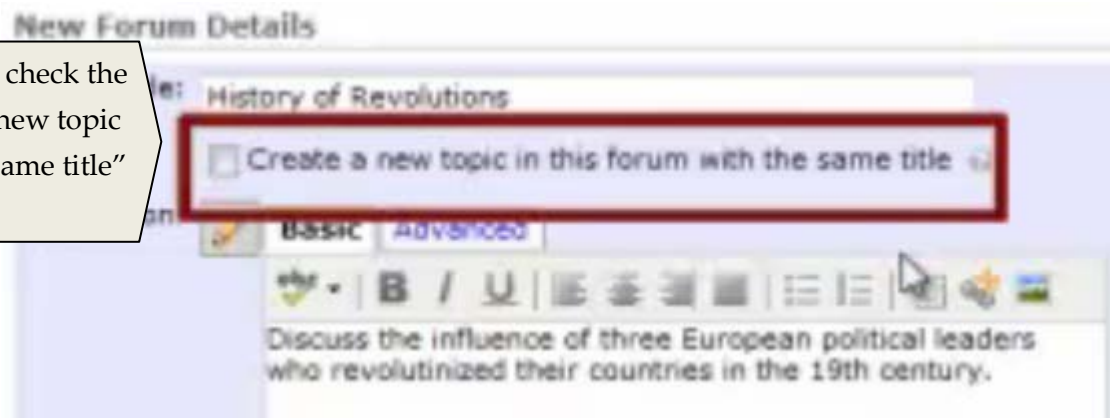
New Forum Details

check the new topic ame title"

le: History of Revolutions

Create a new topic in this forum with the same title

Basic Advanced

Discuss the influence of three European political leaders who revolutinized their countries in the 19th century.